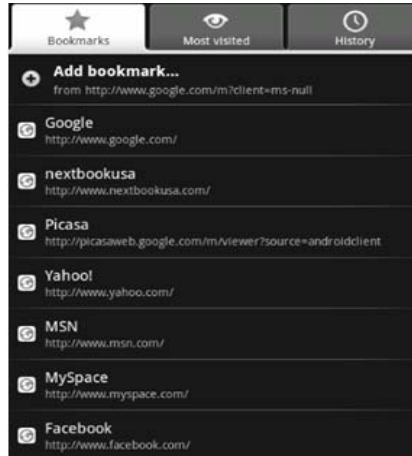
Bookmarks
Most visited
History

Add bookmark...
from http://www.google.com/m?client=ms-null

Google
http://www.google.com/

nextbookusa
http://www.nextbookusa.com/

Picasa
http://picasaweb.google.com/m/viewer?source=androidclient

Yahoo!
http://www.yahoo.com/

MSN
http://www.msn.com/

MySpace
http://www.myspace.com/

Facebook
http://www.facebook.com/